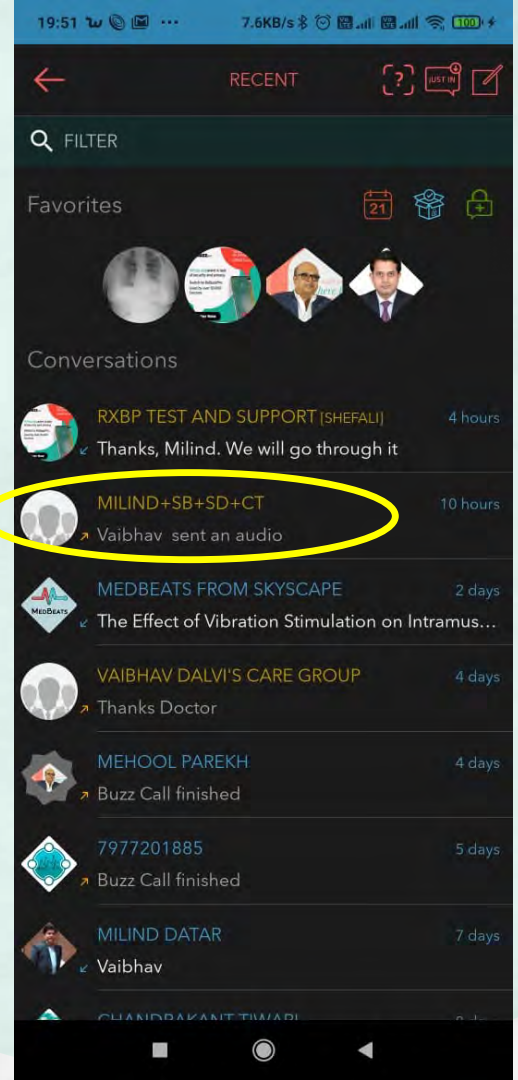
19:51 ... 7.6KB/s 100

RECENT

JUST IN

FILTER

Favorites

21

Conversations

RXBP TEST AND SUPPORT [SHEFALI] 4 hours
Thanks, Milind. We will go through it

MILIND+SB+SD+CT 10 hours
Vaibhav sent an audio

MEDBEATS FROM SKYSCAPE 2 days
The Effect of Vibration Stimulation on Intramus...

VAIBHAV DALVI'S CARE GROUP 4 days
Thanks Doctor

MEHOOL PAREKH 4 days
Buzz Call finished

7977201885 5 days
Buzz Call finished

MILIND DATAR 7 days
Vaibhav

CHANDRAKANT TIWARI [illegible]